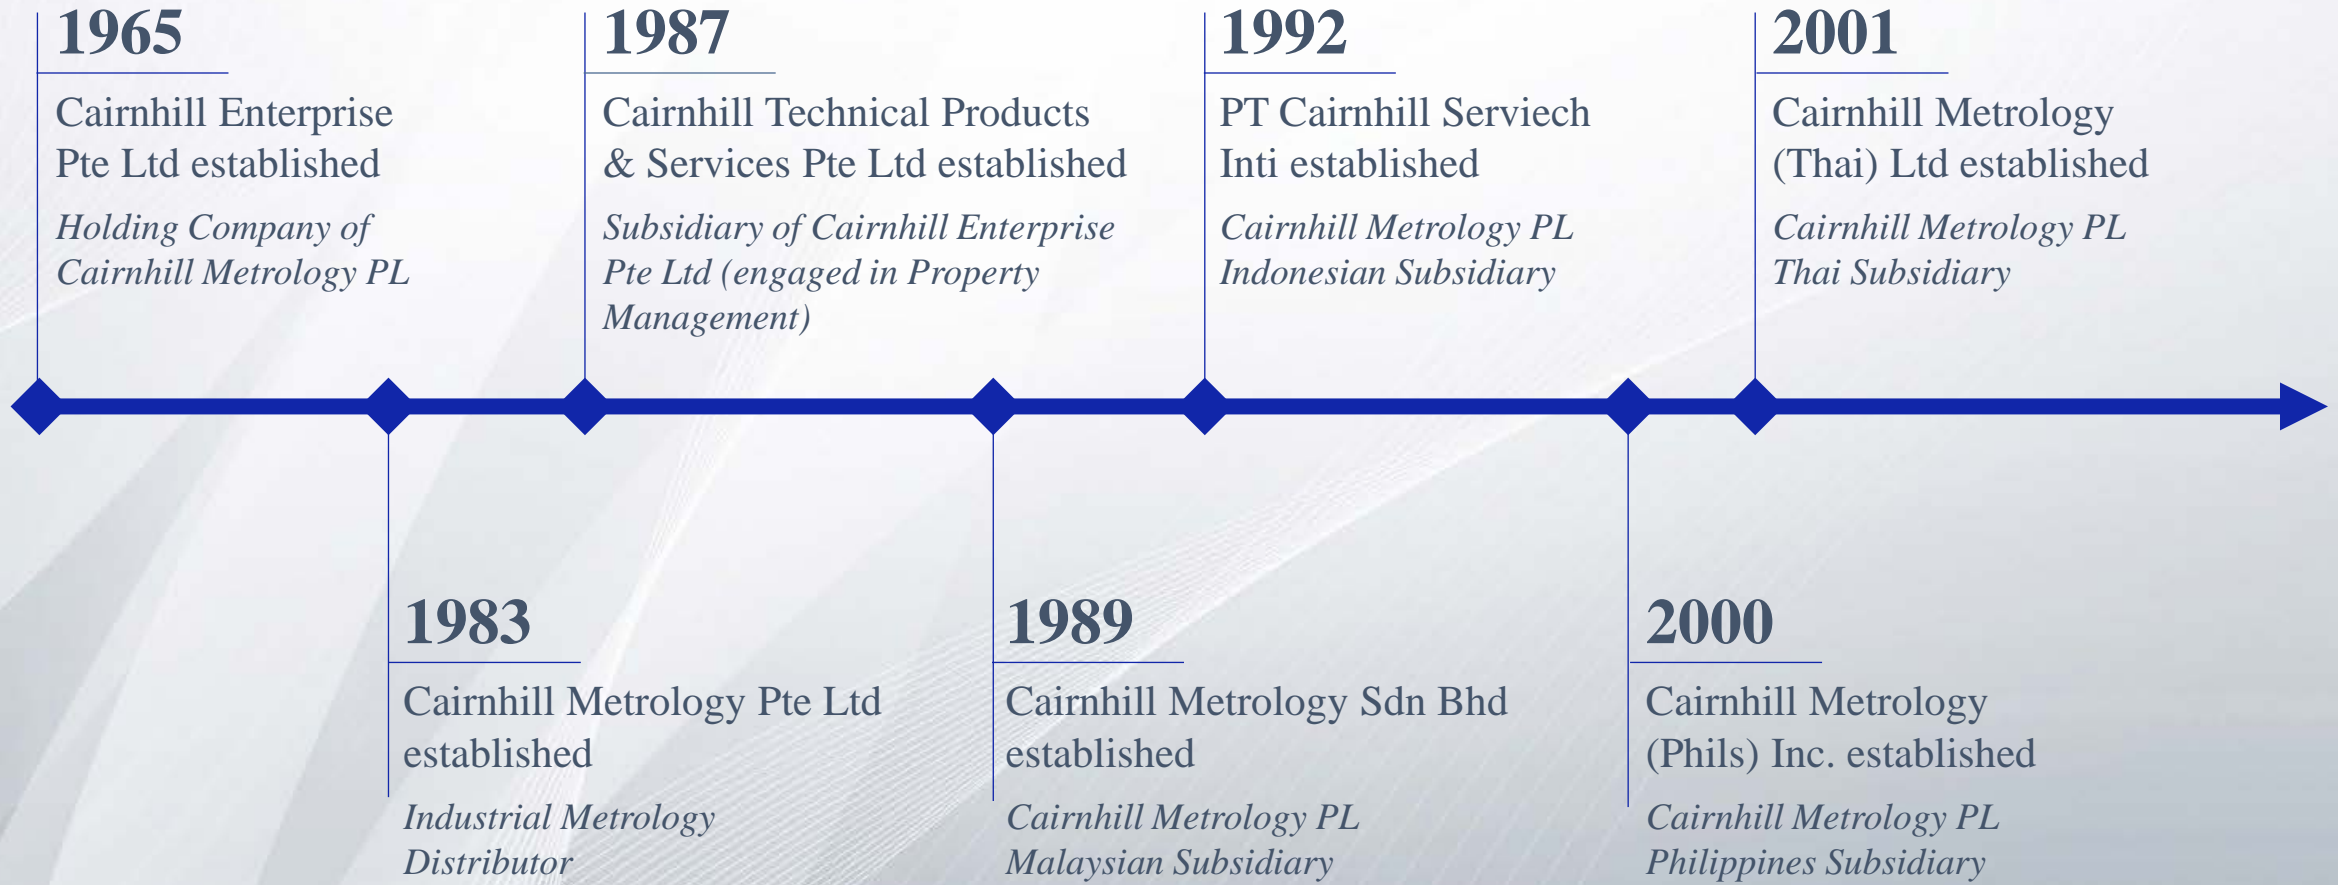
1965

Cairnhill Enterprise Pte Ltd established

Holding Company of Cairnhill Metrology PL

1987

Cairnhill Technical Products & Services Pte Ltd established

Subsidiary of Cairnhill Enterprise Pte Ltd (engaged in Property Management)

1992

PT Cairnhill Serviech Inti established

Cairnhill Metrology PL Indonesian Subsidiary

2001

Cairnhill Metrology (Thai) Ltd established

Cairnhill Metrology PL Thai Subsidiary

1983

Cairnhill Metrology Pte Ltd established

Industrial Metrology Distributor

1989

Cairnhill Metrology Sdn Bhd established

Cairnhill Metrology PL Malaysian Subsidiary

2000

Cairnhill Metrology (Phils) Inc. established

Cairnhill Metrology PL Philippines Subsidiary